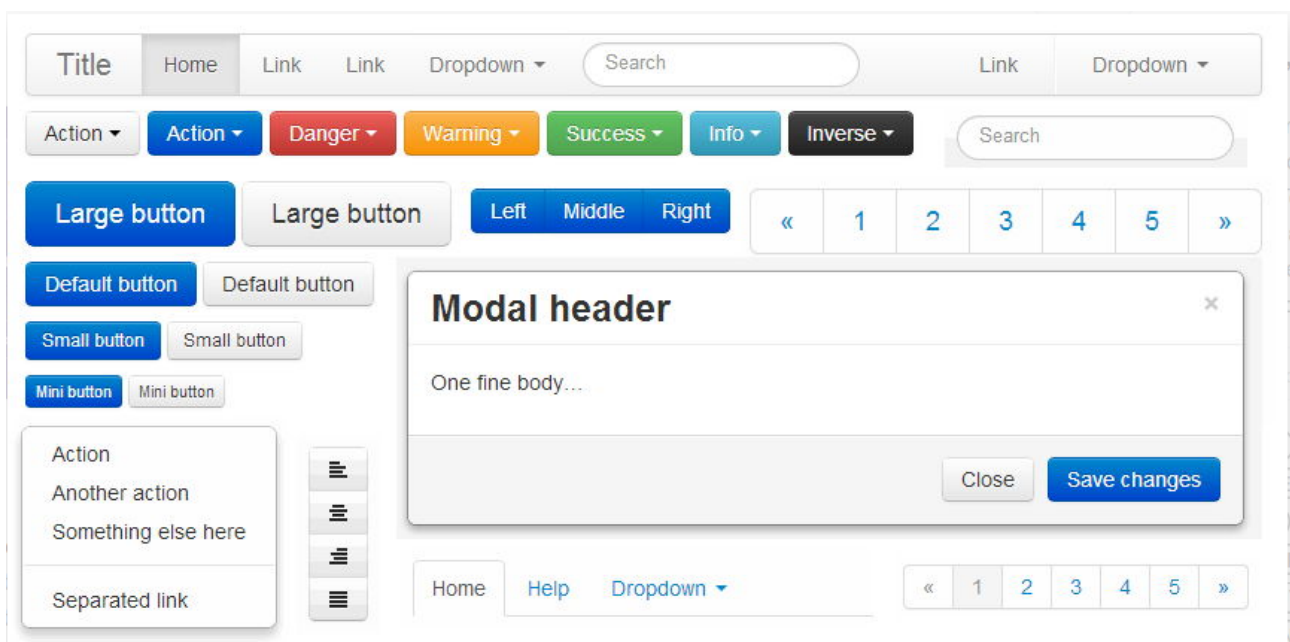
Title Home Link Link Dropdown ▾ Search Link Dropdown ▾

Action ▾ Action ▾ Danger ▾ Warning ▾ Success ▾ Info ▾ Inverse ▾ Search

Large button Large button Left Middle Right « 1 2 3 4 5 »

Default button Default button

Small button Small button

Mini button Mini button

Modal header ×

One fine body…

Close Save changes

Action
Another action
Something else here
Separated link

Home Help Dropdown ▾

« 1 2 3 4 5 »